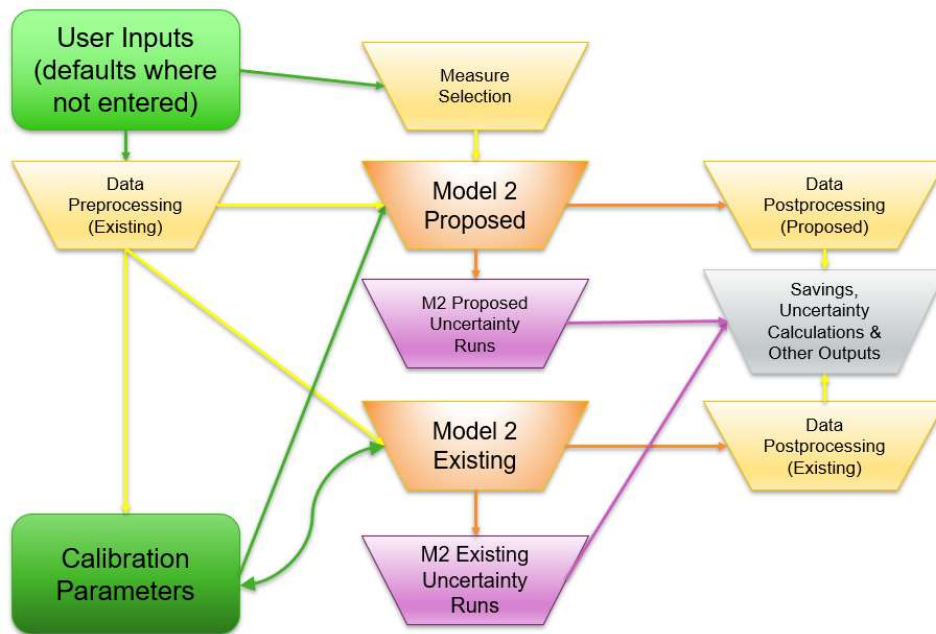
User Inputs (defaults where not entered)

Measure Selection

Data Preprocessing (Existing)

Model 2 Proposed

Data Postprocessing (Proposed)

M2 Proposed Uncertainty Runs

Savings, Uncertainty Calculations & Other Outputs

Model 2 Existing

Data Postprocessing (Existing)

Calibration Parameters

M2 Existing Uncertainty Runs